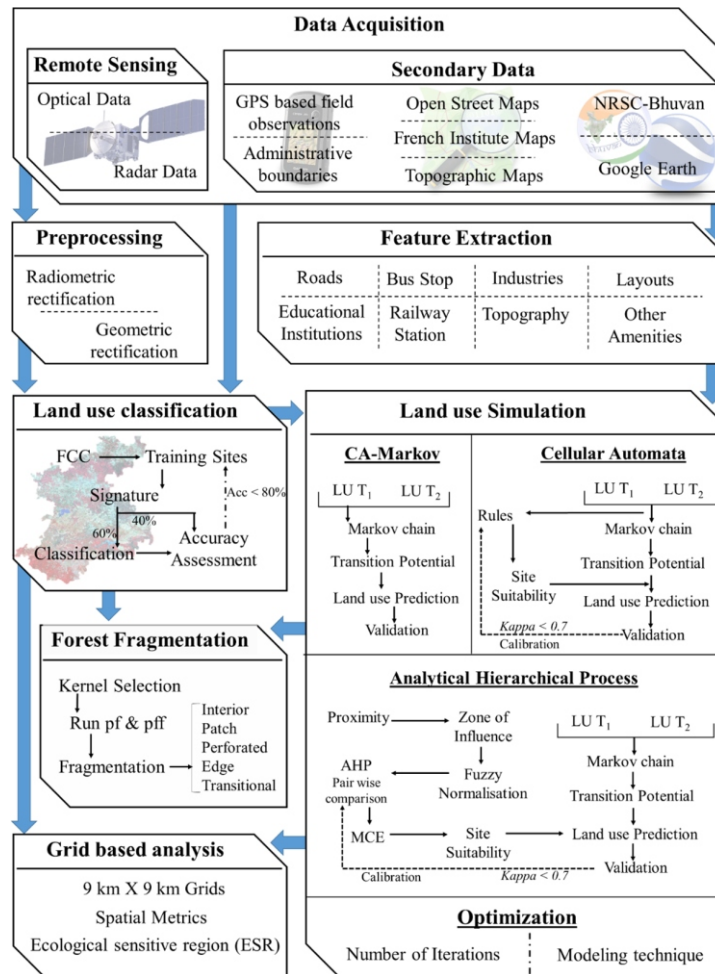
Data Acquisition

Remote Sensing

Optical Data

Radar Data

Secondary Data

GPS based field observations

Administrative boundaries

Open Street Maps

French Institute Maps

Topographic Maps

NRSC-Bhuvan

Google Earth

Preprocessing

Radiometric rectification

Geometric rectification

Feature Extraction

Roads

Bus Stop

Industries

Layouts

Educational Institutions

Railway Station

Topography

Other Amenities

Land use classification

FCC

Training Sites

Signature

40%

60%

Acc < 80%

Classification

Accuracy Assessment

Land use Simulation

CA-Markov

LU $T_1$ LU $T_2$

Markov chain

Transition Potential

Land use Prediction

Validation

Cellular Automata

LU $T_1$ LU $T_2$

Rules

Markov chain

Transition Potential

Site Suitability

Land use Prediction

Kappa < 0.7

Validation

Calibration

Forest Fragmentation

Kernel Selection

Run pf & pff

Fragmentation

Interior
Patch
Perforated
Edge
Transitional

Analytical Hierarchical Process

Proximity

Zone of Influence

LU $T_1$ LU $T_2$

AHP
Pair wise comparison

Fuzzy Normalisation

Markov chain

Transition Potential

MCE

Site Suitability

Land use Prediction

Validation

Calibration

Kappa < 0.7

Grid based analysis

9 km X 9 km Grids

Spatial Metrics

Ecological sensitive region (ESR)

Optimization

Number of Iterations

Modeling technique